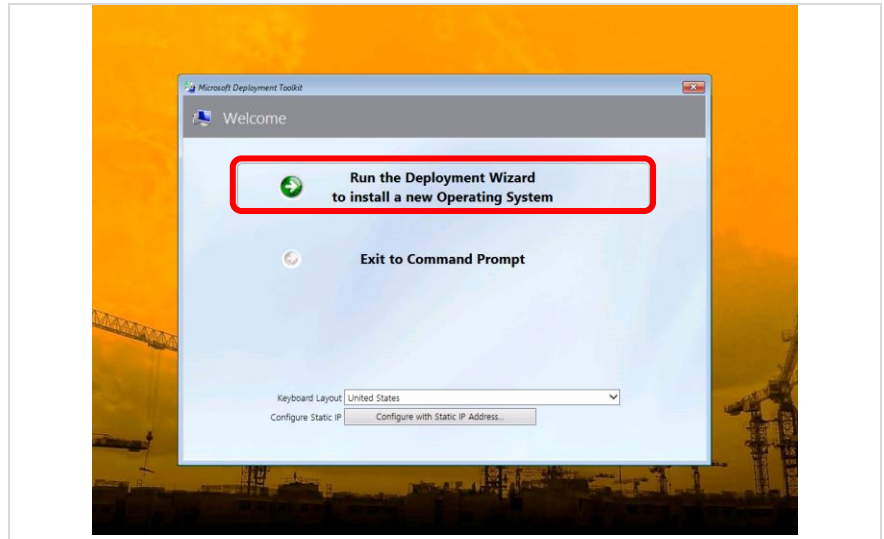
Microsoft Deployment Toolkit

Welcome

Run the Deployment Wizard to install a new Operating System

Exit to Command Prompt

Keyboard Layout United States

Configure Static IP Configure with Static IP Address...